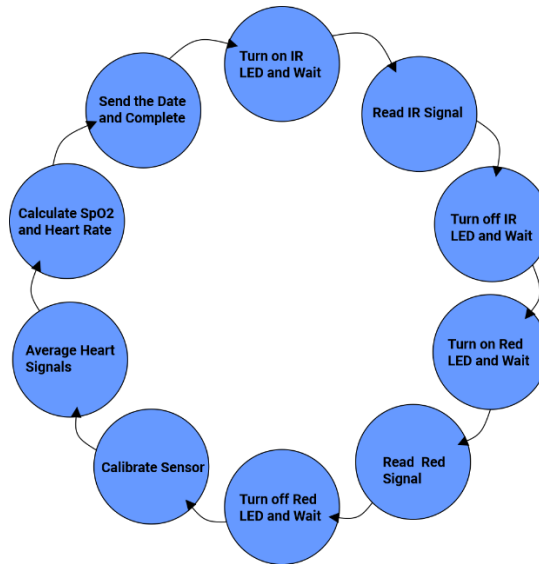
Turn on IR LED and Wait

Read IR Signal

Turn off IR LED and Wait

Turn on Red LED and Wait

Read Red Signal

Turn off Red LED and Wait

Calibrate Sensor

Average Heart Signals

Calculate SpO2 and Heart Rate

Send the Date and Complete